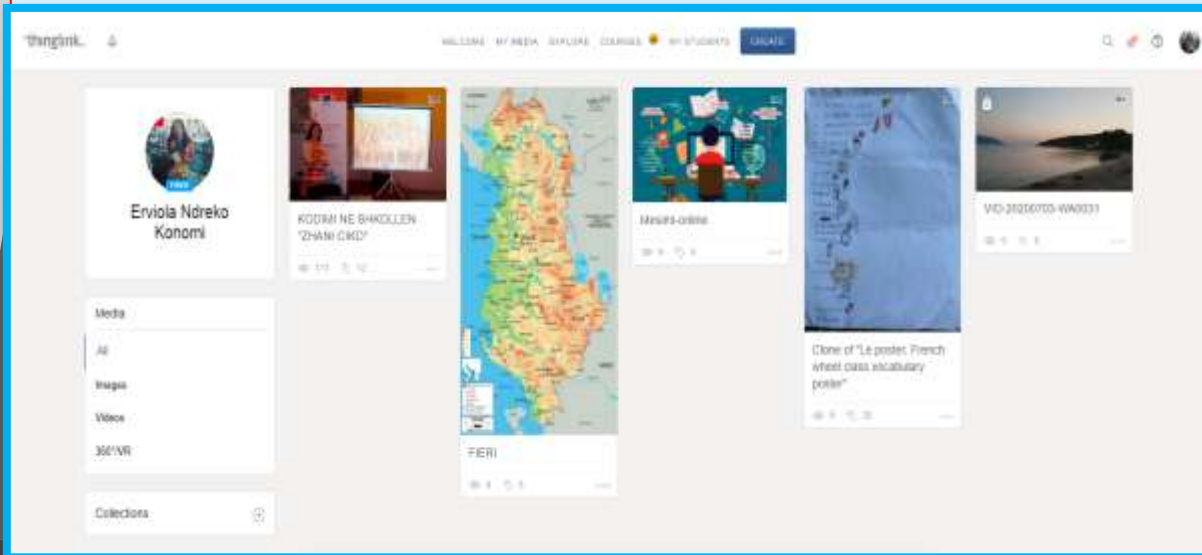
thinglink.

WELCOME MY MEDIA EXPLORE COURSES MY STUDENTS CREATE

FREE

Erviola Ndreko Konomi

Media

All

Images

Videos

360°/VR

Collections

KODIMI NE SHKOLLEN "ZHANI CIKO"

173 12

FIERI

4 0

Mesimi-online

9 4

Clone of "Le poster. French wheel class vocabulary poster"

0 38

VID-20200703-WA0031

0 0